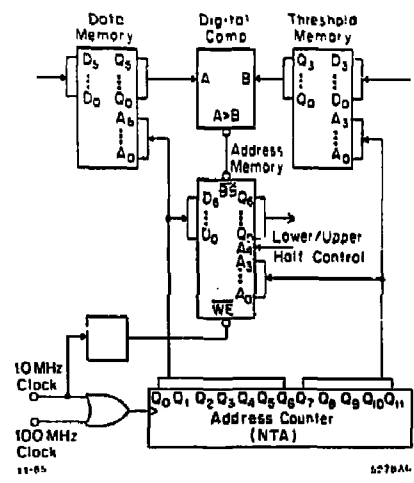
Data Memory

$D_5$
$Q_5$
$D_0$
$Q_0$
$A_6$
$A_0$

Digital Comp

A
B
A>B

Threshold Memory

$Q_3$
$D_3$
$Q_0$
$D_0$
$A_3$
$A_0$

Address Memory

$D_6$
$\overline{BS}$
$Q_6$
$D_0$
$Q_0$
$A_4$
$A_3$
$A_0$
$\overline{WE}$

Lower/Upper Half Control

10 MHz Clock

100 MHz Clock

$Q_0$ $Q_1$ $Q_2$ $Q_3$ $Q_4$ $Q_5$ $Q_6$ $Q_7$ $Q_8$ $Q_9$ $Q_{10}$ $Q_{11}$
Address Counter (NTA)

11-85

5278AL